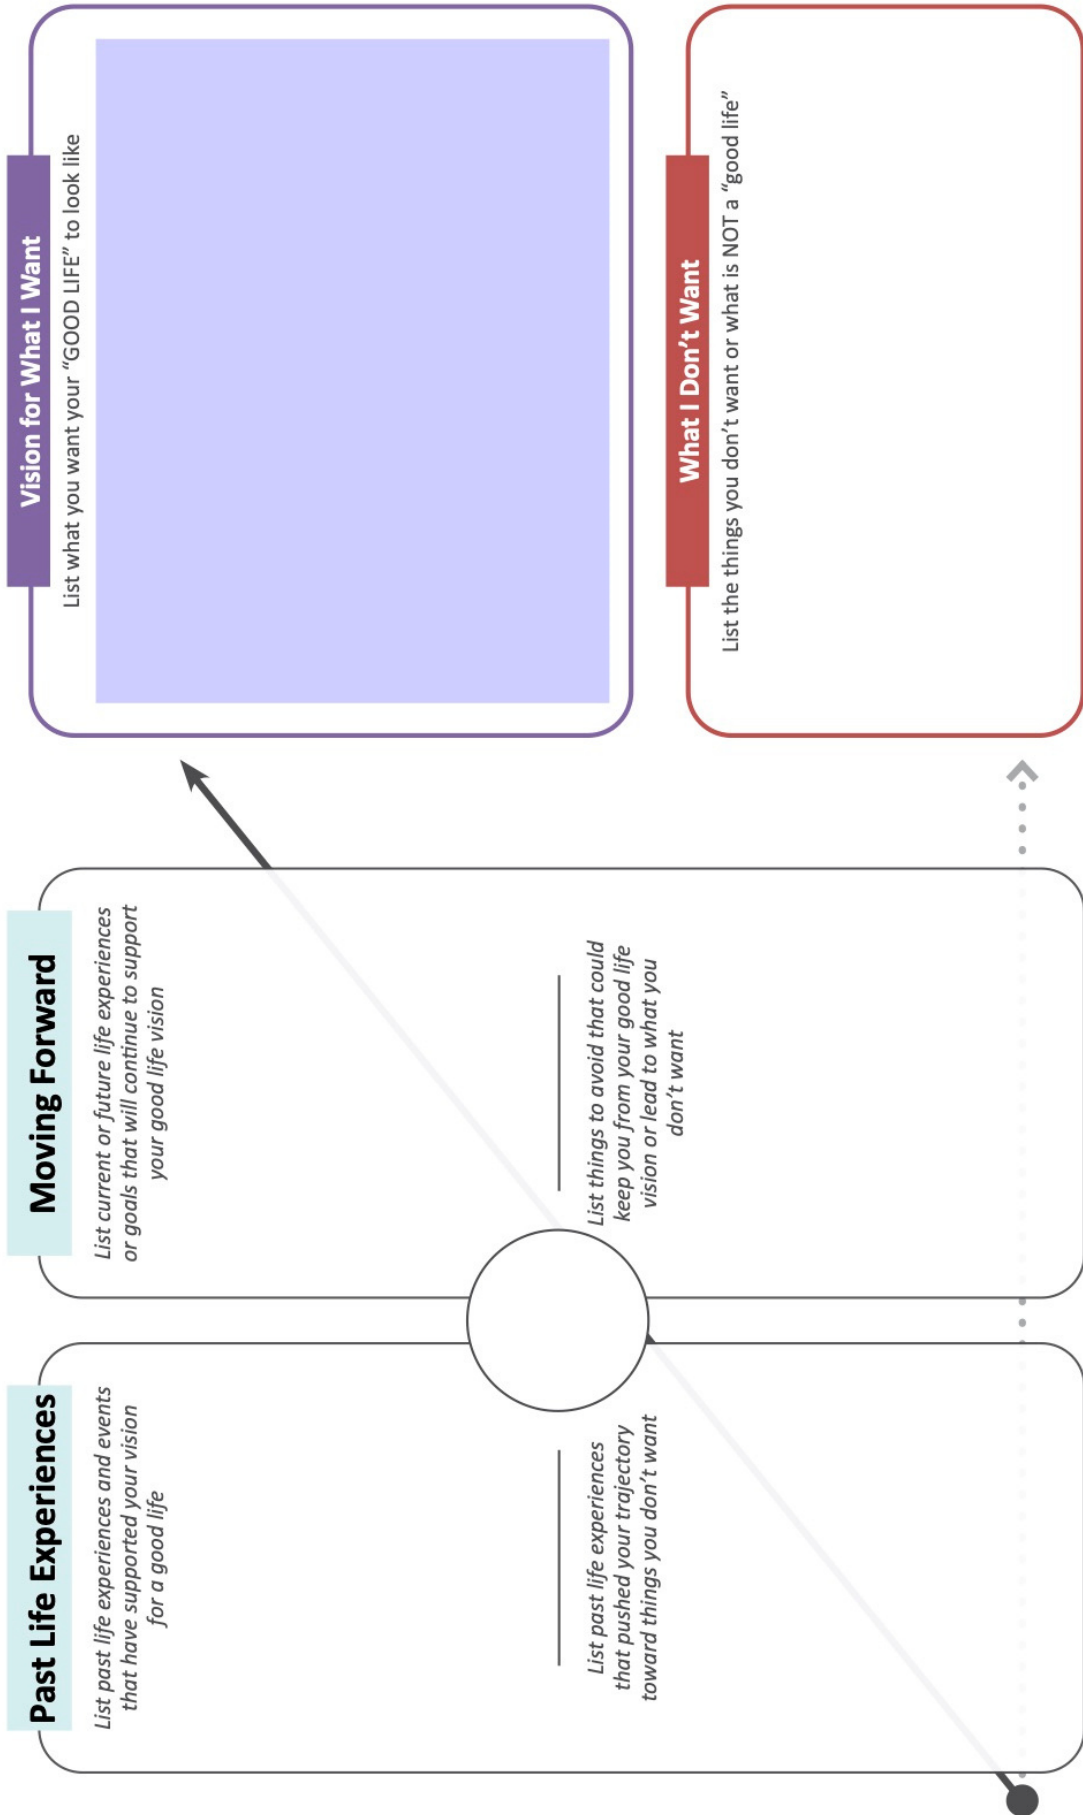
Vision for What I Want

List what you want your "GOOD LIFE" to look like

What I Don't Want

List the things you don't want or what is NOT a "good life"

Moving Forward

List current or future life experiences or goals that will continue to support your good life vision

List things to avoid that could keep you from your good life vision or lead to what you don't want

Past Life Experiences

List past life experiences and events that have supported your vision for a good life

List past life experiences that pushed your trajectory toward things you don't want